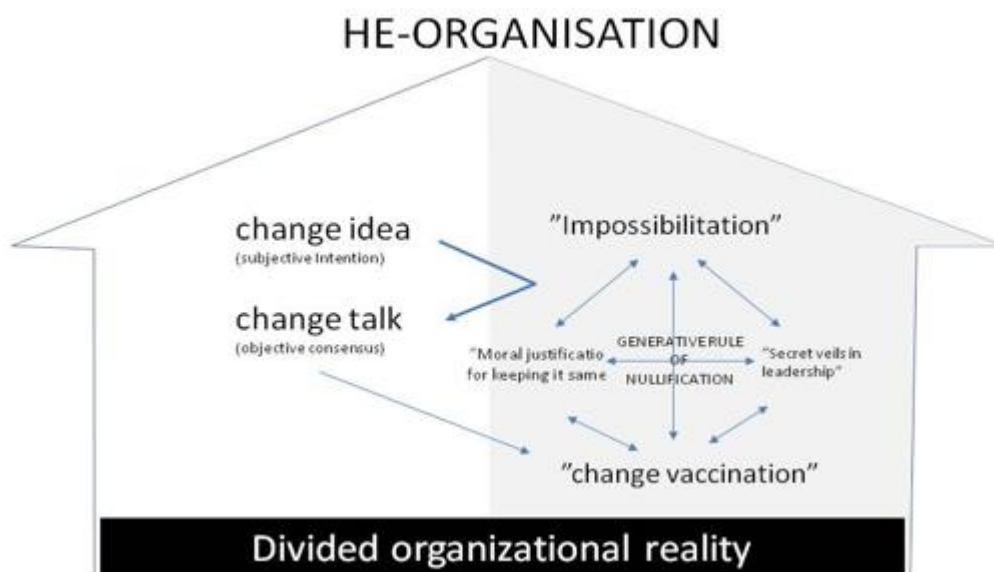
HE-ORGANISATION

change idea
(subjective Intention)

change talk
(objective consensus)

”Impossibilitation”

”Moral justificatio for keeping it same

GENERATIVE RULE OF NULLIFICATION

”Secret veils in leadership”

”change vaccination”

Divided organizational reality